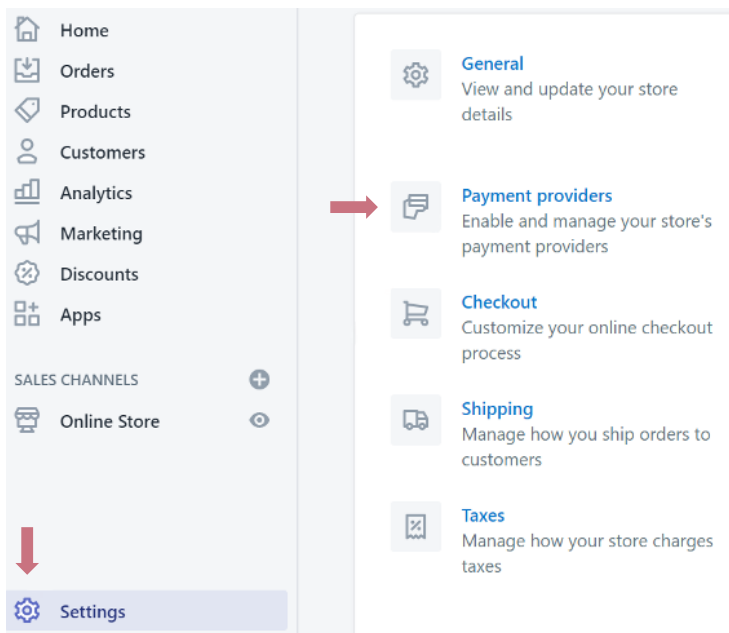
Home
Orders
Products
Customers
Analytics
Marketing
Discounts
Apps

SALES CHANNELS

Online Store

Settings

General
View and update your store details

Payment providers
Enable and manage your store's payment providers

Checkout
Customize your online checkout process

Shipping
Manage how you ship orders to customers

Taxes
Manage how your store charges taxes